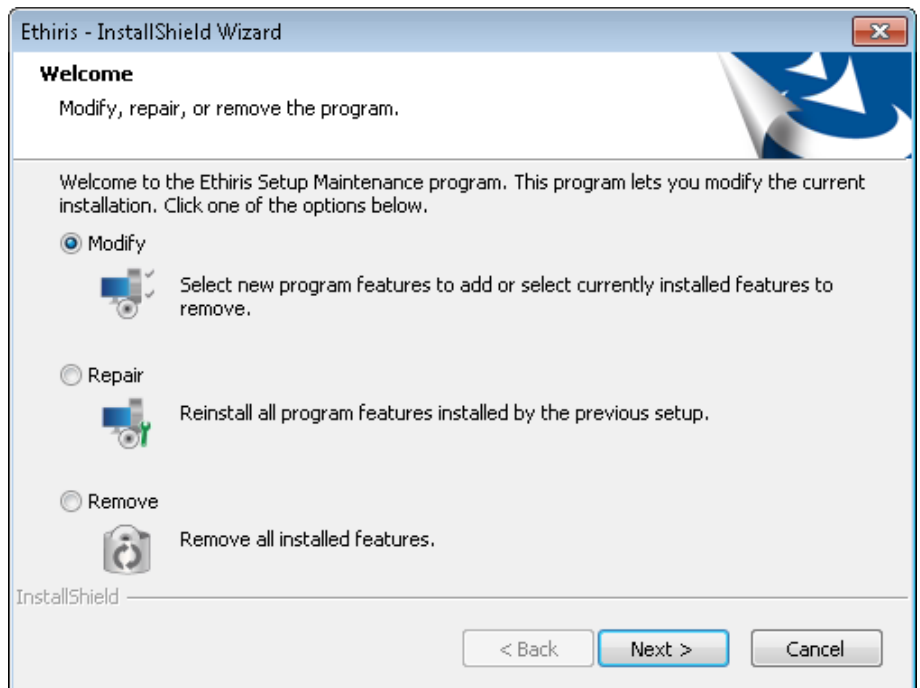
Ethiris - InstallShield Wizard

Welcome

Modify, repair, or remove the program.

Welcome to the Ethiris Setup Maintenance program. This program lets you modify the current installation. Click one of the options below.

Modify

Select new program features to add or select currently installed features to remove.

Repair

Reinstall all program features installed by the previous setup.

Remove

Remove all installed features.

InstallShield

< Back

Next >

Cancel